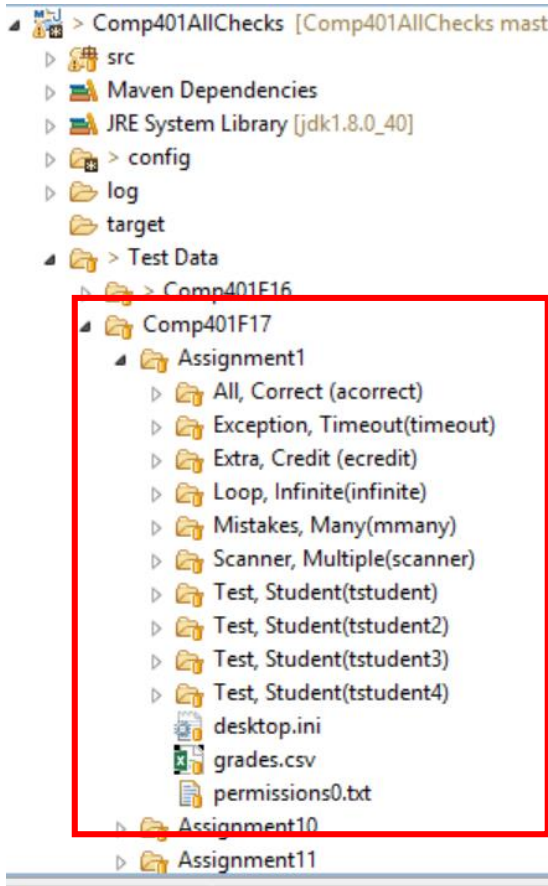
> Comp401AllChecks [Comp401AllChecks mast
src
Maven Dependencies
JRE System Library [jdk1.8.0_40]
> config
log
target
> Test Data
> Comp401F16
Comp401F17
Assignment1
All, Correct (acorrect)
Exception, Timeout(timeout)
Extra, Credit (ecredit)
Loop, Infinite(infinite)
Mistakes, Many(mmany)
Scanner, Multiple(scanner)
Test, Student(tstudent)
Test, Student(tstudent2)
Test, Student(tstudent3)
Test, Student(tstudent4)
desktop.ini
grades.csv
permissions0.txt
Assignment10
Assignment11